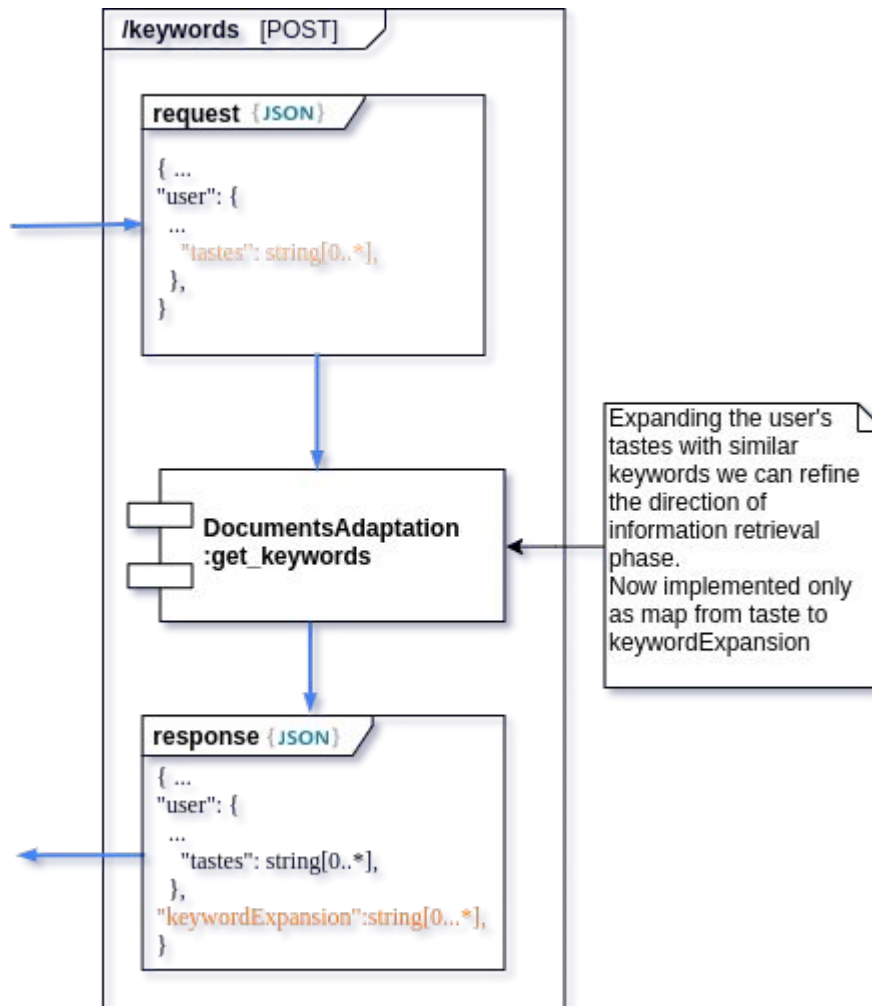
/keywords [POST]

request {JSON}

{ ...
"user": {
...
"tastes": string[0..*],
},
}

DocumentsAdaptation
:get_keywords

Expanding the user's tastes with similar keywords we can refine the direction of information retrieval phase.
Now implemented only as map from taste to keywordExpansion

response {JSON}

{ ...
"user": {
...
"tastes": string[0..*],
},
"keywordExpansion":string[0...*],
}